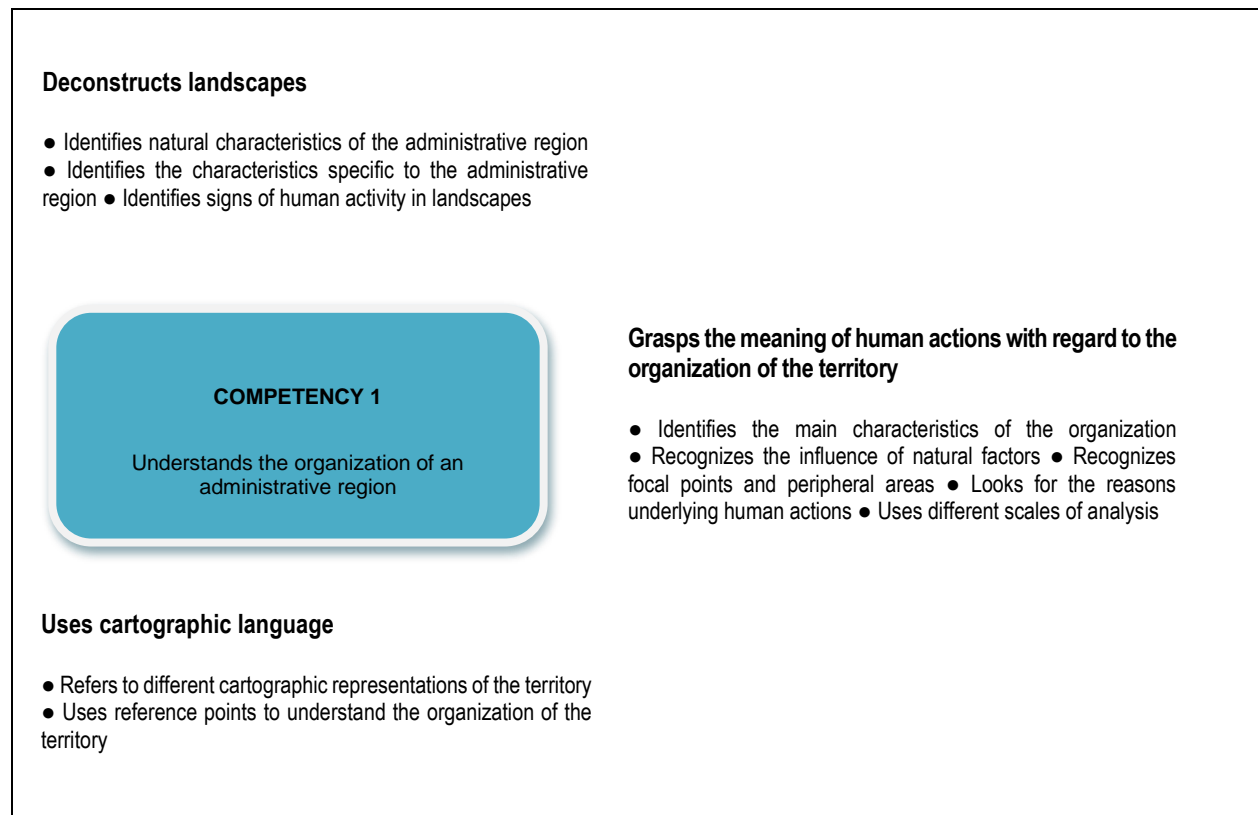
**Deconstructs landscapes**

● Identifies natural characteristics of the administrative region ● Identifies the characteristics specific to the administrative region ● Identifies signs of human activity in landscapes

**COMPETENCY 1**

Understands the organization of an administrative region

**Grasps the meaning of human actions with regard to the organization of the territory**

● Identifies the main characteristics of the organization ● Recognizes the influence of natural factors ● Recognizes focal points and peripheral areas ● Looks for the reasons underlying human actions ● Uses different scales of analysis

**Uses cartographic language**

● Refers to different cartographic representations of the territory ● Uses reference points to understand the organization of the territory